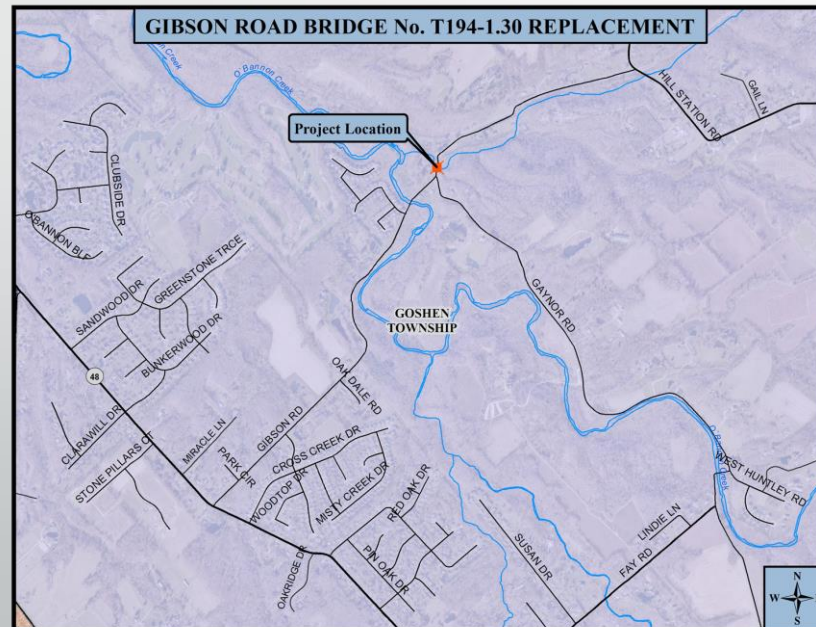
GIBSON ROAD BRIDGE No. T194-1.30 REPLACEMENT

Project Location

O'Bannon Creek

HILL STATION RD

GAIL LN

CLUBSIDE DR

O'BANNON BLF

GREENSTONE TRCE

SANDWOOD DR

BUNKERWOOD DR

GOSHEN TOWNSHIP

GAYNOR RD

48

OAK DALE RD

CLARAWILL DR

STONE PILLARS CT

MIRACLE LN

PARK CIR

GIBSON RD

CROSS CREEK DR

WOODTOP DR

MISTY CREEK DR

RED OAK DR

PIN OAK DR

OAKRIDGE DR

SUSAN DR

LINDIE LN

FAY RD

WEST HUNTLEY RD

N
W
S